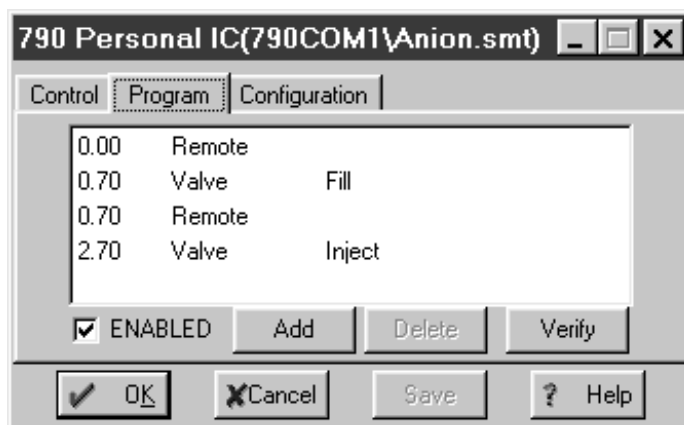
790 Personal IC(790COM1\Anion.smt)

Control | Program | Configuration

| | | |
|---|---|---|
| 0.00 | Remote | |
| 0.70 | Valve | Fill |
| 0.70 | Remote | |
| 2.70 | Valve | Inject |

ENABLED Add Delete Verify

OK Cancel Save Help